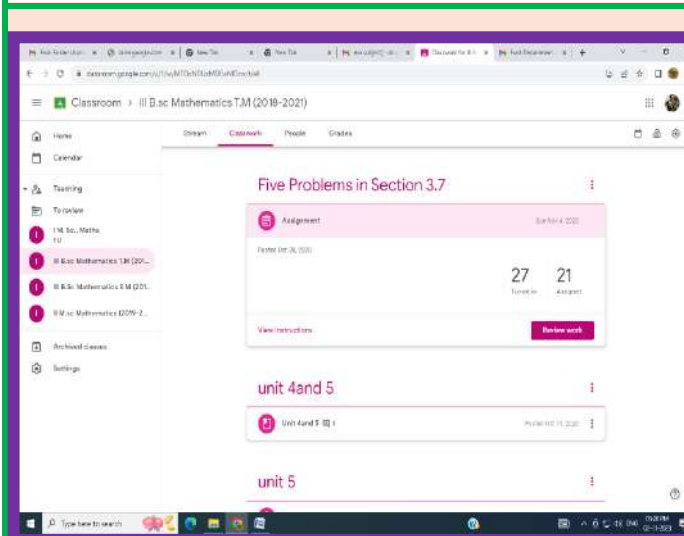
New Tab

classroom.google.com

Classroom > III B.sc Mathematics T.M (2018-2021)

Home

Calendar

Teaching

To review

I M. Sc., Maths

II B.sc Mathematics T.M (201...

III B.Sc Mathematics E.M (201...

II M.sc Mathematics (2019-2...

Archived classes

Settings

Stream

Classwork

People

Grades

Five Problems in Section 3.7

Assignment

Posted Oct 26, 2020

27
Turned in

21
Assigned

View instructions

Review work

unit 4and 5

Unit 4and 5

unit 5

Type here to search